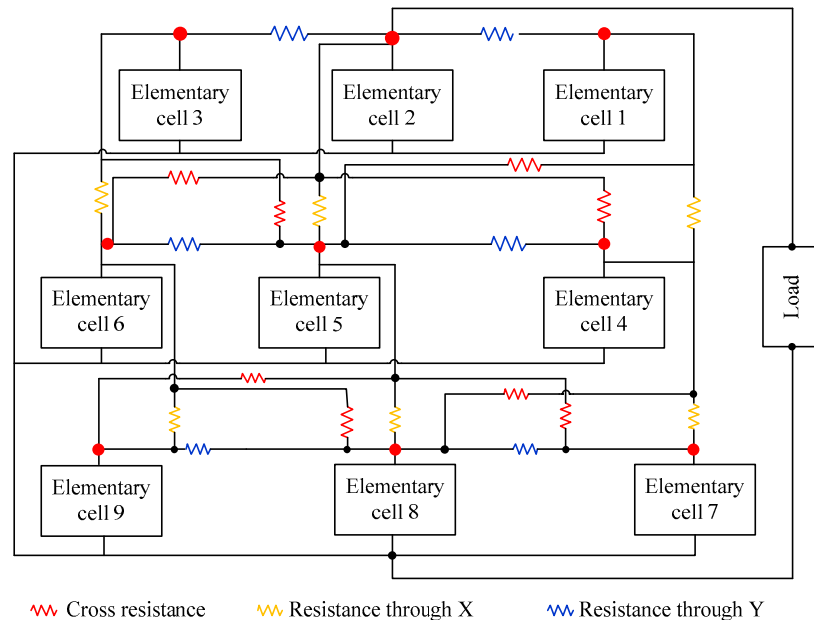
Elementary cell 3

Elementary cell 2

Elementary cell 1

Elementary cell 6

Elementary cell 5

Elementary cell 4

Load

Elementary cell 9

Elementary cell 8

Elementary cell 7

Cross resistance

Resistance through X

Resistance through Y